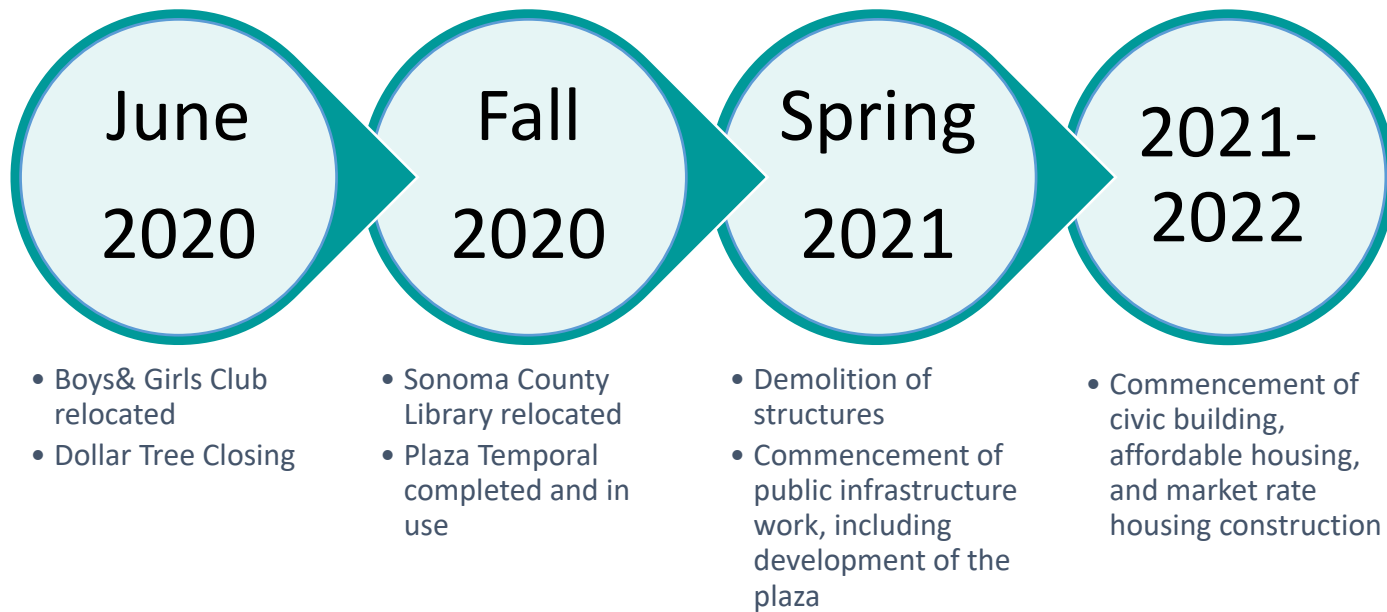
June 2020

Fall 2020

Spring 2021

2021-2022

• Boys& Girls Club relocated
• Dollar Tree Closing

• Sonoma County Library relocated
• Plaza Temporal completed and in use

• Demolition of structures
• Commencement of public infrastructure work, including development of the plaza

• Commencement of civic building, affordable housing, and market rate housing construction